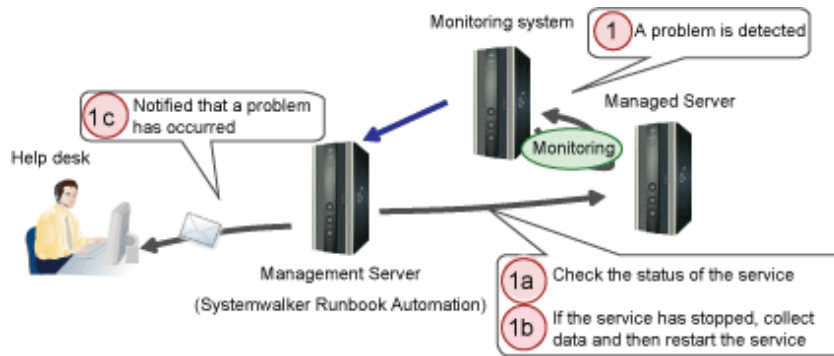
Monitoring system

1 A problem is detected

Managed Server

1c Notified that a problem has occurred

Help desk

Monitoring

Management Server

(Systemwalker Runbook Automation)

1a Check the status of the service

1b If the service has stopped, collect data and then restart the service